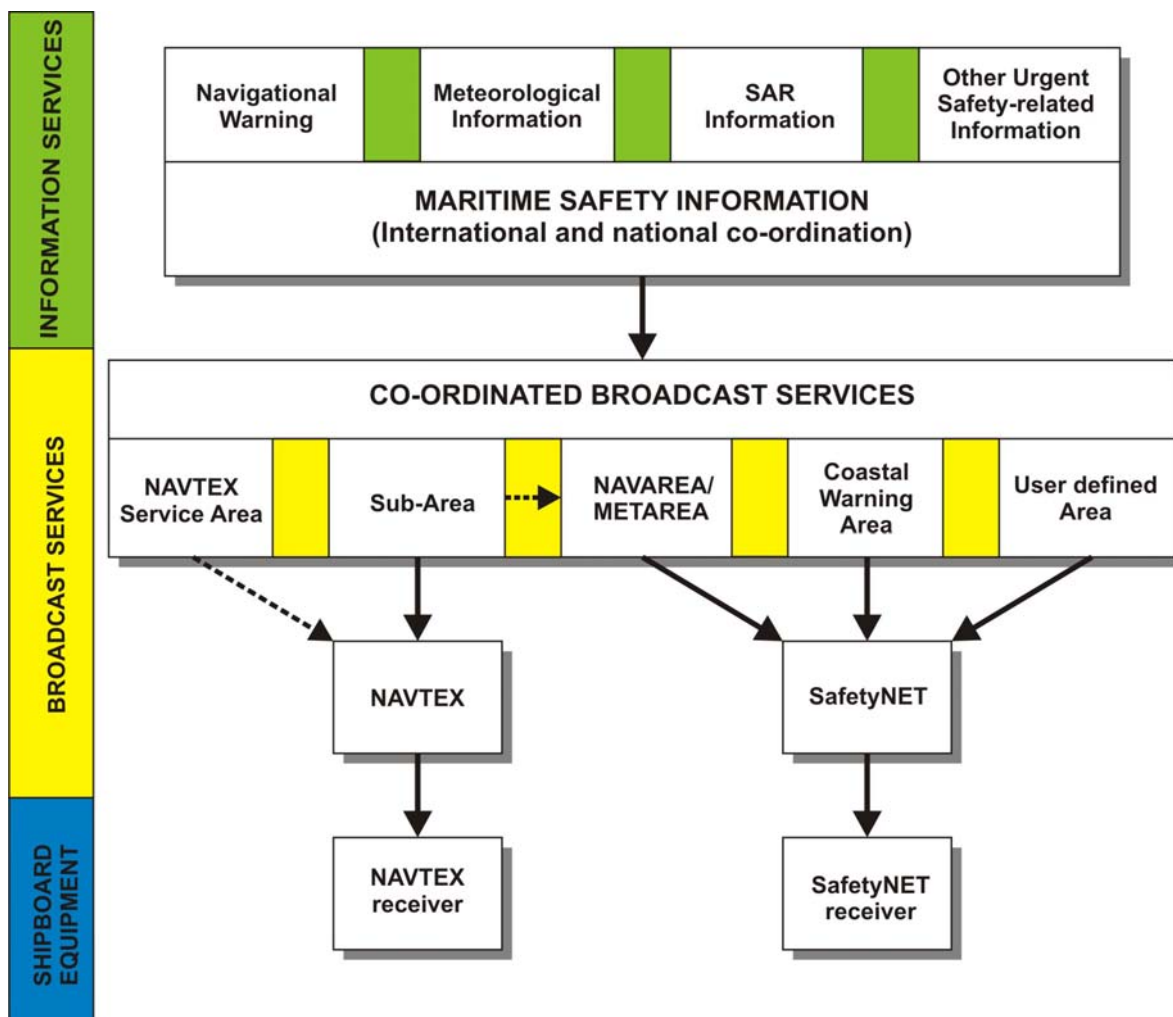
INFORMATION SERVICES

Navigational Warning

Meteorological Information

SAR Information

Other Urgent Safety-related Information

MARITIME SAFETY INFORMATION
(International and national co-ordination)

BROADCAST SERVICES

CO-ORDINATED BROADCAST SERVICES

NAVTEX Service Area

Sub-Area

NAVAREA/ METAREA

Coastal Warning Area

User defined Area

NAVTEX

SafetyNET

SHIPBOARD EQUIPMENT

NAVTEX receiver

SafetyNET receiver